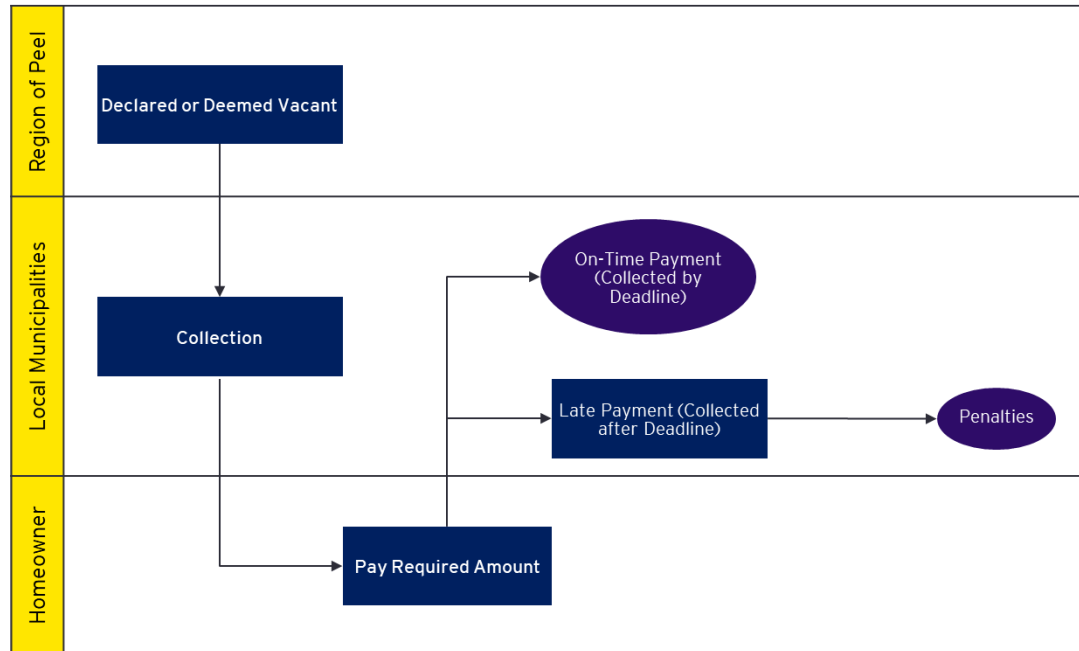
Region of Peel

Declared or Deemed Vacant

Local Municipalities

Collection

On-Time Payment (Collected by Deadline)

Late Payment (Collected after Deadline)

Penalties

Homeowner

Pay Required Amount